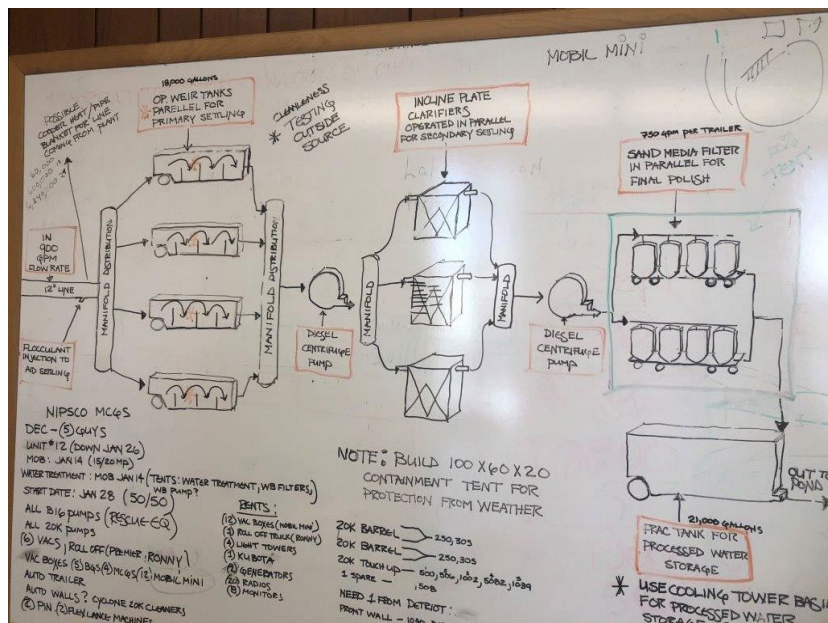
MOBIL MINI

18,000 GALLONS
OP. WEIR TANKS PARELLEL FOR PRIMARY SETTLING

POSSIBLE COPPER, HEAT/PIPE BLANKET FOR LINE COMING FROM PLANT

* CLEANLINESS TESTING OUTSIDE SOURCE

INCLINE PLATE CLARIFIERS OPERATED IN PARALLEL FOR SECONDARY SETLING

750 GPM PER TRAILER
SAND MEDIA FILTER IN PARALLEL FOR FINAL POLISH

IN 900 GPM FLOW RATE

12" LINE

FLOCCULANT INJECTION TO AID SETTLING

MANIFOLD DISTRIBUTION

MANIFOLD DISTRIBUTION

DIESEL CENTRIFUGE PUMP

MANIFOLD

MANIFOLD

DIESEL CENTRIFUGE PUMP

NIPSCO MC&S
DEC - (5) GUYS
UNIT #12 (DOWN JAN 26)
MOB: JAN 14 (15/20 MP)
WATER TREATMENT: MOB JAN 14 (TENTS: WATER TREATMENT, WB FILTERS, WB PUMP?
START DATE: JAN 28 (50/50)
ALL BIG PUMPS (RESCUE EQ)
ALL 20K PUMPS
(6) VACS, ROLL OFF (PREMIER, RONNY)
VAC BOXES (3) B&S (4) MC&S (12) MOBIL MINI
AUTO TRAILER
AUTO WALLS? CYCLONE 20K CLEANERS
(2) PIN (2) FLY LANCE MACHINES

RENTS:
(12) VAC BOXES (MOBIL MINI)
(2) ROLL OFF TRUCK (RONNY)
(4) LIGHT TOWERS
(3) KUBOTA
(4) GENERATORS
(12) RADIOS
(8) MONITORS

NOTE: BUILD 100 X 60 X 20 CONTAINMENT TENT FOR PROTECTION FROM WEATHER

20K BARREL — 250, 303
20K BARREL — 250, 305
20K TOUCH UP — 500, 506, 1002, 5082, 1039
1 SPARE — 508
NEED 1 FROM DETROIT:
FRONT WALL — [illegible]

21,000 GALLONS
FRAC TANK FOR PROCESSED WATER STORAGE

OUT TO POND

* USE COOLING TOWER BASI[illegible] FOR PROCESSED WATER STORAGE